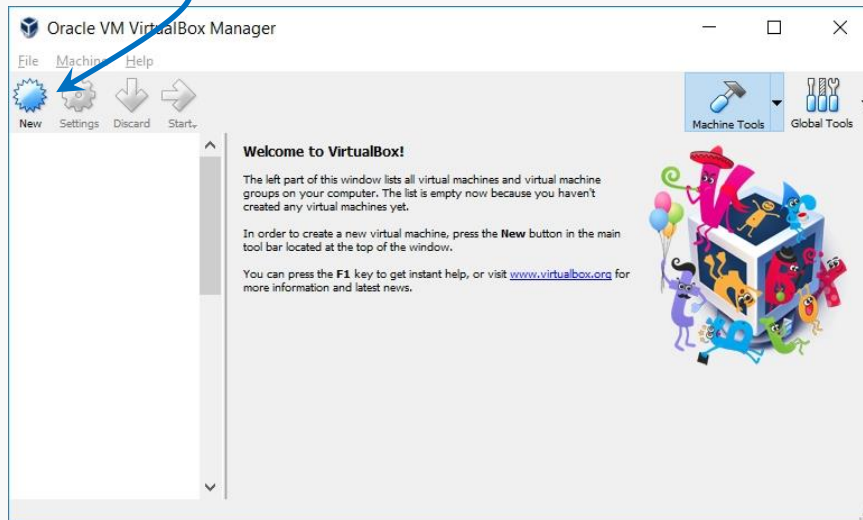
Oracle VM VirtualBox Manager

File Machine Help

New Settings Discard Start

Machine Tools Global Tools

Welcome to VirtualBox!

The left part of this window lists all virtual machines and virtual machine groups on your computer. The list is empty now because you haven't created any virtual machines yet.

In order to create a new virtual machine, press the **New** button in the main tool bar located at the top of the window.

You can press the **F1** key to get instant help, or visit www.virtualbox.org for more information and latest news.